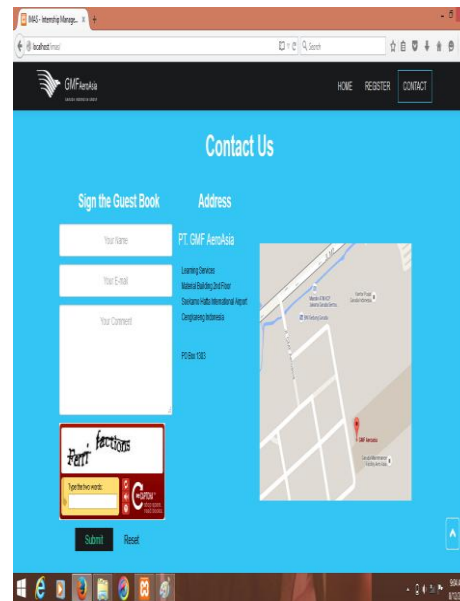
IMAS - Internship Manage... ×

localhost/imas/

Search

GMF AeroAsia

HOME REGISTER CONTACT

Contact Us

Sign the Guest Book

Address

Your Name

Your E-mail

Your Comment

PT. GMF AeroAsia

Learning Services
Material Building 2nd Floor
Soekarno Hatta International Airport
Cengkareng Indonesia

PO Box 1303

Perri factions

Type the two words:

Submit Reset

GMF AeroAsia